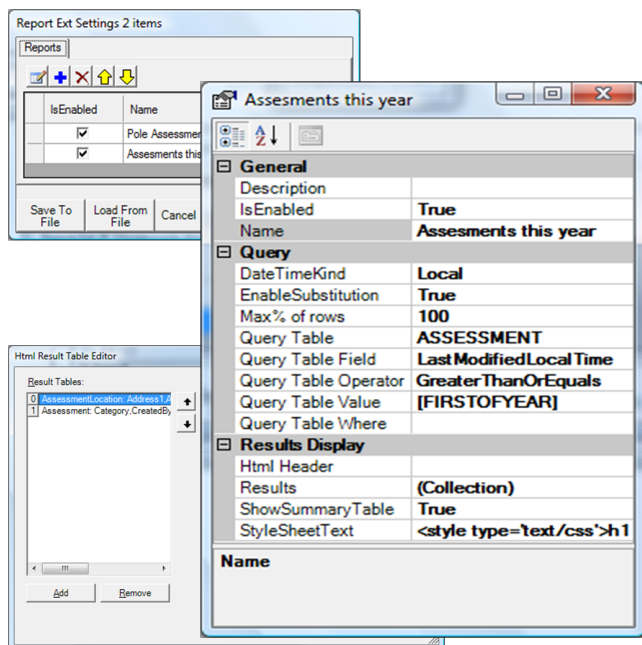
Report Ext Settings 2 items

Reports

| | IsEnabled | Name |
|---|---|---|
| | ☑ | Pole Assessmen |
| | ☑ | Assesments this |

Save To File
Load From File
Cancel

Html Result Table Editor

Result Tables:

0 AssessmentLocation: Address1,A
1 Assessment: Category,CreatedBy

Add
Remove

Assesments this year

| | |
|---|---|
| ⊟ General | |
| Description | |
| IsEnabled | True |
| Name | Assesments this year |
| ⊟ Query | |
| DateTimeKind | Local |
| EnableSubstitution | True |
| Max% of rows | 100 |
| Query Table | ASSESSMENT |
| Query Table Field | LastModifiedLocalTime |
| Query Table Operator | GreaterThanOrEquals |
| Query Table Value | [FIRSTOFYEAR] |
| Query Table Where | |
| ⊟ Results Display | |
| Html Header | |
| Results | (Collection) |
| ShowSummaryTable | True |
| StyleSheetText | <style type='text/css'>h1 |

Name